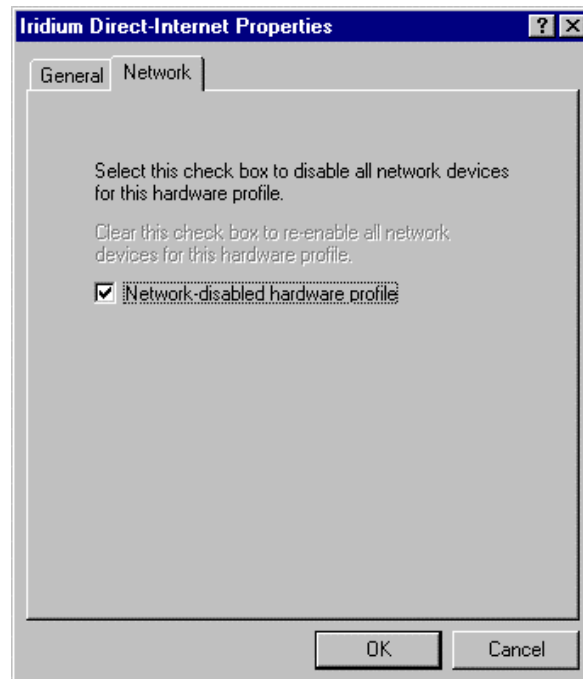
Iridium Direct-Internet Properties

?

General

Network

Select this check box to disable all network devices for this hardware profile.

Clear this check box to re-enable all network devices for this hardware profile.

☑ Network-disabled hardware profile

OK

Cancel